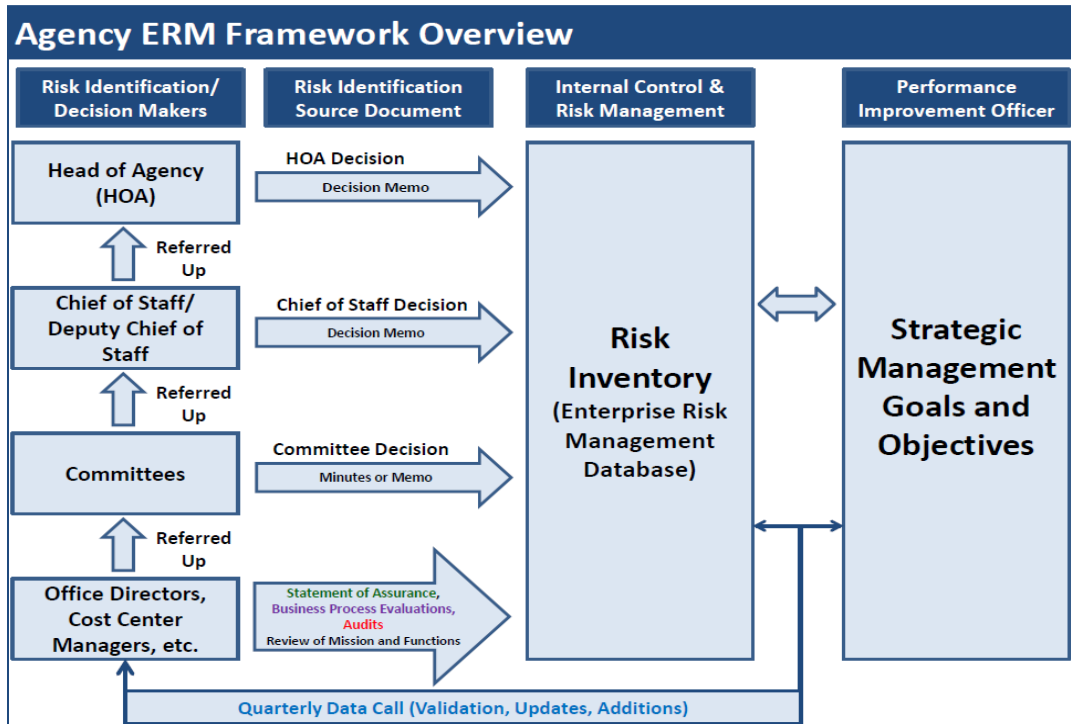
Agency ERM Framework Overview

Risk Identification/ Decision Makers

Risk Identification Source Document

Internal Control & Risk Management

Performance Improvement Officer

Head of Agency (HOA)

HOA Decision

Decision Memo

Referred Up

Chief of Staff/ Deputy Chief of Staff

Chief of Staff Decision

Decision Memo

Referred Up

Committees

Committee Decision

Minutes or Memo

Referred Up

Office Directors, Cost Center Managers, etc.

Statement of Assurance, Business Process Evaluations, Audits Review of Mission and Functions

Risk Inventory (Enterprise Risk Management Database)

Strategic Management Goals and Objectives

Quarterly Data Call (Validation, Updates, Additions)